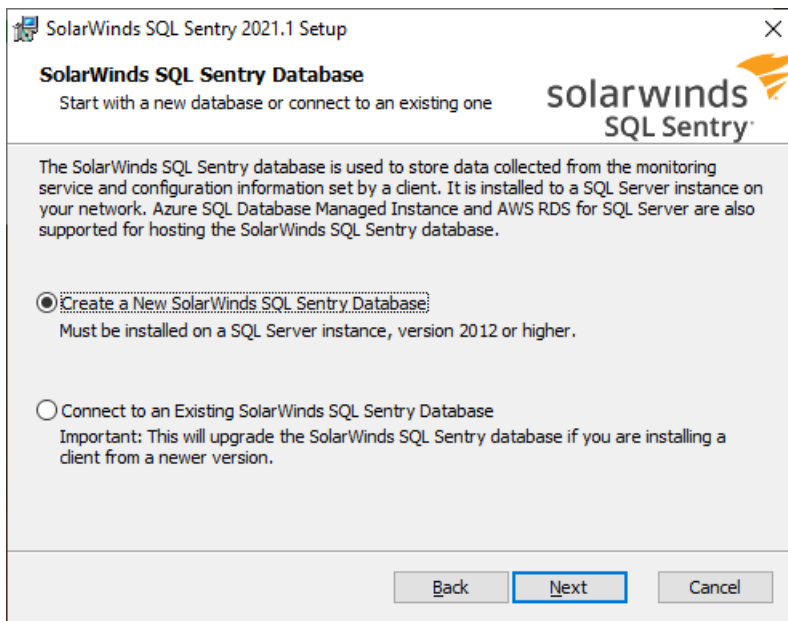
SolarWinds SQL Sentry 2021.1 Setup

×

SolarWinds SQL Sentry Database

Start with a new database or connect to an existing one

solarwinds SQL Sentry

The SolarWinds SQL Sentry database is used to store data collected from the monitoring service and configuration information set by a client. It is installed to a SQL Server instance on your network. Azure SQL Database Managed Instance and AWS RDS for SQL Server are also supported for hosting the SolarWinds SQL Sentry database.

Create a New SolarWinds SQL Sentry Database

Must be installed on a SQL Server instance, version 2012 or higher.

Connect to an Existing SolarWinds SQL Sentry Database

Important: This will upgrade the SolarWinds SQL Sentry database if you are installing a client from a newer version.

Back

Next

Cancel